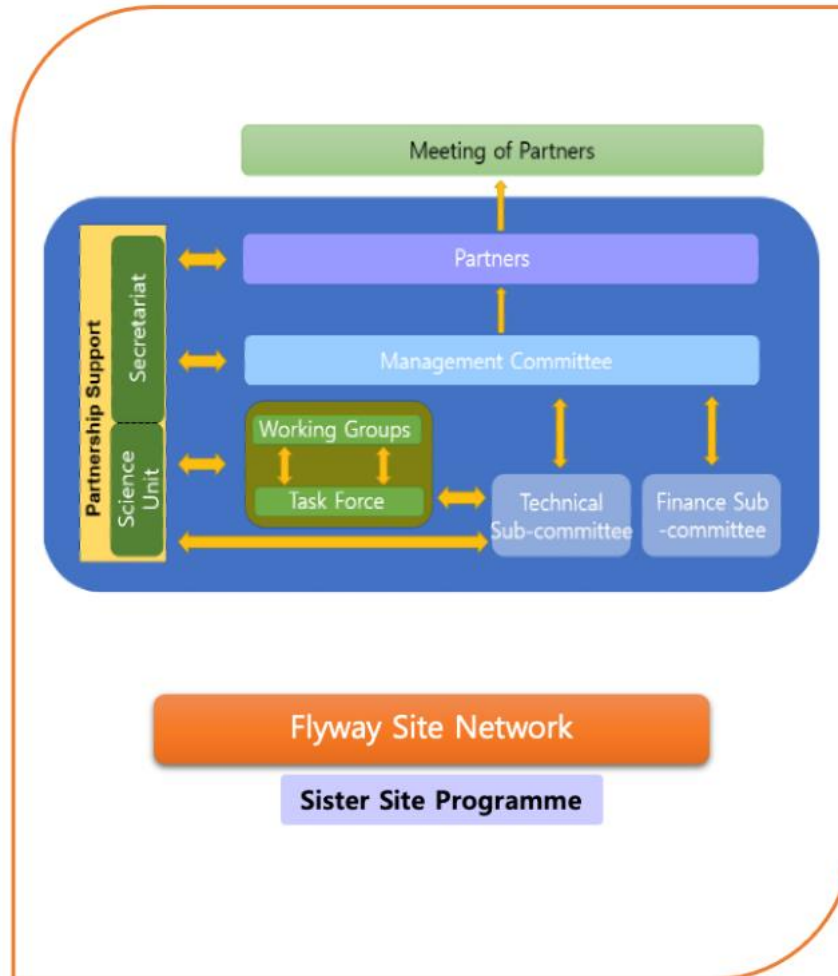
Meeting of Partners

Partnership Support

Secretariat

Science Unit

Partners

Management Committee

Working Groups

Task Force

Technical Sub-committee

Finance Sub -committee

Flyway Site Network

Sister Site Programme